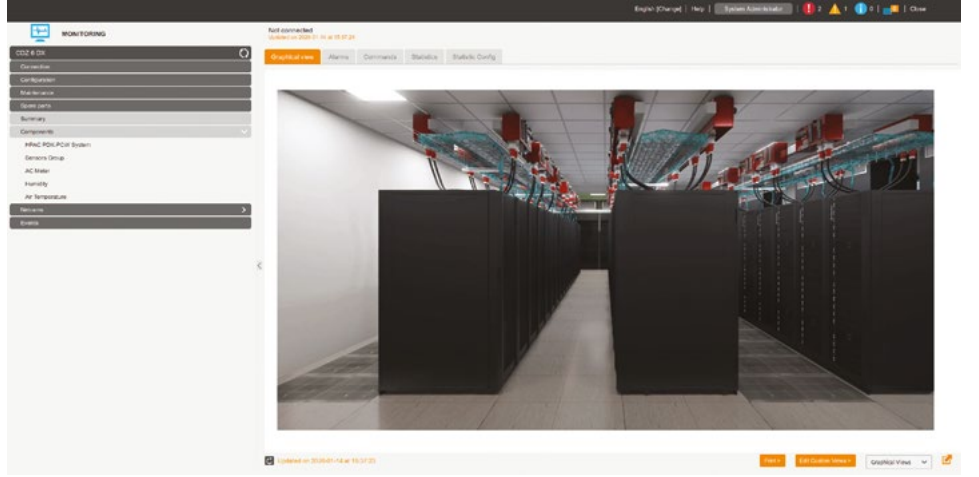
English [Change] | Help | System Administrator | 2 1 0 | Close

MONITORING

Not connected
Updated on 2024-01-14 at 15:37:24

CDZ B DX

Connection
Configuration
Maintenance
Spare parts
Summary
Components
HPAC PDX PCW System
Sensors Group
AC Meter
Humidity
Air Temperature
Networks
Events

Graphical view | Alarms | Commands | Statistics | Statistic Config

Updated on 2024-01-14 at 15:37:25

Print | Edit Custom Views | Graphical Views